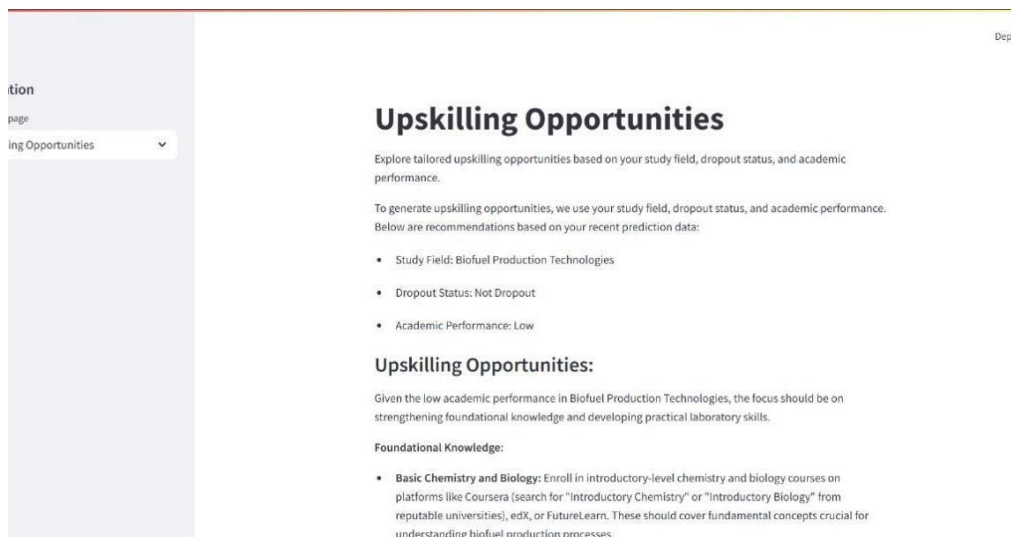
tion

page

ing Opportunities

Dep

# Upskilling Opportunities

Explore tailored upskilling opportunities based on your study field, dropout status, and academic performance.

To generate upskilling opportunities, we use your study field, dropout status, and academic performance. Below are recommendations based on your recent prediction data:

- Study Field: Biofuel Production Technologies
- Dropout Status: Not Dropout
- Academic Performance: Low

## Upskilling Opportunities:

Given the low academic performance in Biofuel Production Technologies, the focus should be on strengthening foundational knowledge and developing practical laboratory skills.

**Foundational Knowledge:**

- **Basic Chemistry and Biology:** Enroll in introductory-level chemistry and biology courses on platforms like Coursera (search for "Introductory Chemistry" or "Introductory Biology" from reputable universities), edX, or FutureLearn. These should cover fundamental concepts crucial for understanding biofuel production processes.